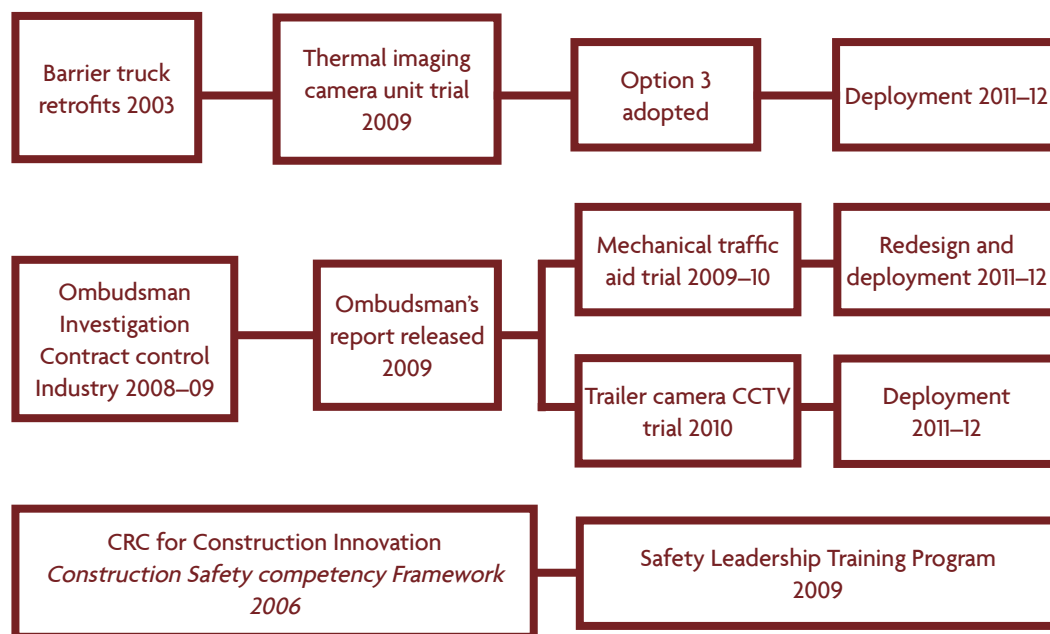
Barrier truck retrofits 2003

Thermal imaging camera unit trial 2009

Option 3 adopted

Deployment 2011–12

Ombudsman Investigation Contract control Industry 2008–09

Ombudsman's report released 2009

Mechanical traffic aid trial 2009–10

Redesign and deployment 2011–12

Trailer camera CCTV trial 2010

Deployment 2011–12

CRC for Construction Innovation *Construction Safety competency Framework 2006*

Safety Leadership Training Program 2009